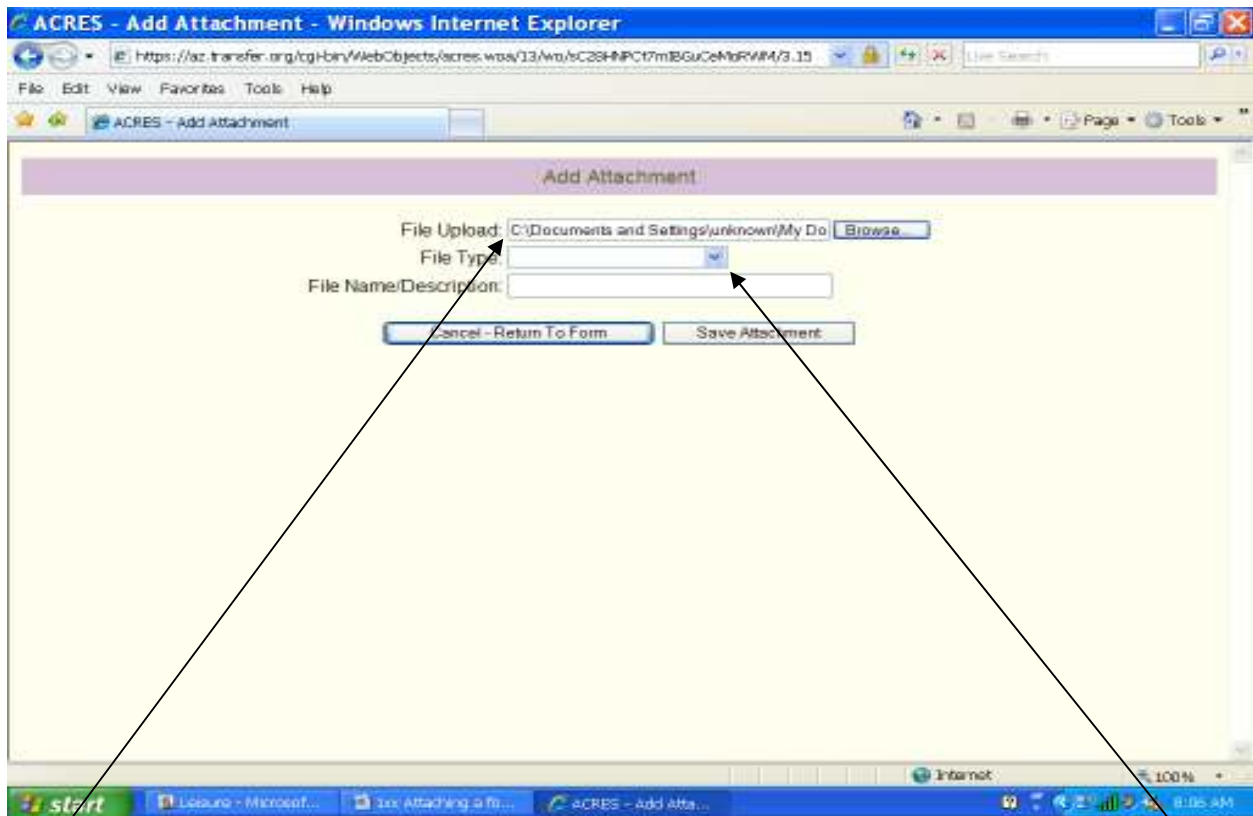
ACRES - Add Attachment - Windows Internet Explorer

https://az.transfer.org/cgi-bin/WebObjects/acres.woa/13/wo/sC28HNPCt7mBGuCeMdRWM/3.15

Live Search

File Edit View Favorites Tools Help

ACRES - Add Attachment

Page ▾ Tools ▾

Add Attachment

File Upload: C:\Documents and Settings\unknown\My Do Browse...

File Type:

File Name/Description:

Cancel - Return To Form Save Attachment

Internet

100%

start Leisure - Microsof... 1xx Attaching a fo... ACRES - Add Atta... 8:06 AM